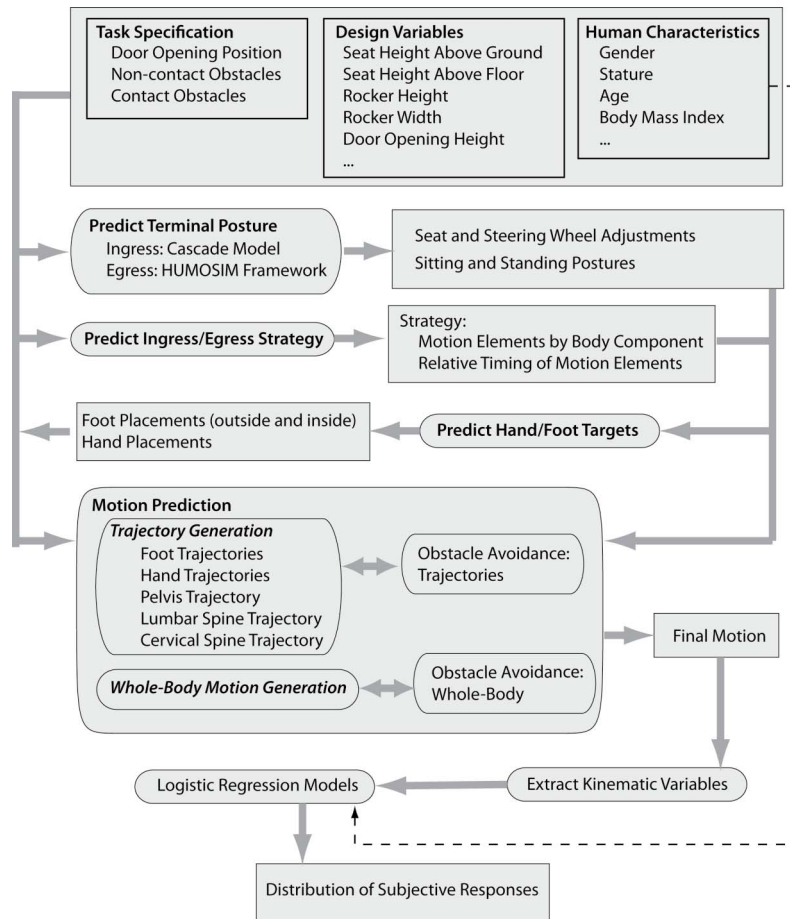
Task Specification
Door Opening Position
Non-contact Obstacles
Contact Obstacles

Design Variables
Seat Height Above Ground
Seat Height Above Floor
Rocker Height
Rocker Width
Door Opening Height
...

Human Characteristics
Gender
Stature
Age
Body Mass Index
...

Predict Terminal Posture
Ingress: Cascade Model
Egress: HUMOSIM Framework

Seat and Steering Wheel Adjustments
Sitting and Standing Postures

Predict Ingress/Egress Strategy

Strategy:
Motion Elements by Body Component
Relative Timing of Motion Elements

Foot Placements (outside and inside)
Hand Placements

Predict Hand/Foot Targets

Motion Prediction

Trajectory Generation
Foot Trajectories
Hand Trajectories
Pelvis Trajectory
Lumbar Spine Trajectory
Cervical Spine Trajectory

Obstacle Avoidance:
Trajectories

Final Motion

Whole-Body Motion Generation

Obstacle Avoidance:
Whole-Body

Logistic Regression Models

Extract Kinematic Variables

Distribution of Subjective Responses